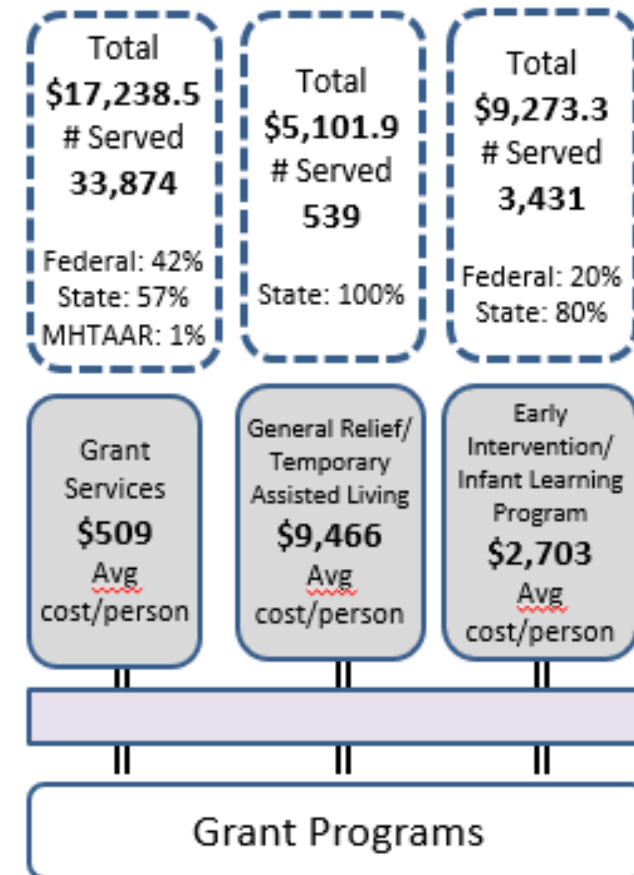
Total
$17,238.5
# Served
33,874

Federal: 42%
State: 57%
MHTAAR: 1%

Total
$5,101.9
# Served
539

State: 100%

Total
$9,273.3
# Served
3,431

Federal: 20%
State: 80%

Grant Services
$509
Avg cost/person

General Relief/ Temporary Assisted Living
$9,466
Avg cost/person

Early Intervention/ Infant Learning Program
$2,703
Avg cost/person

Grant Programs